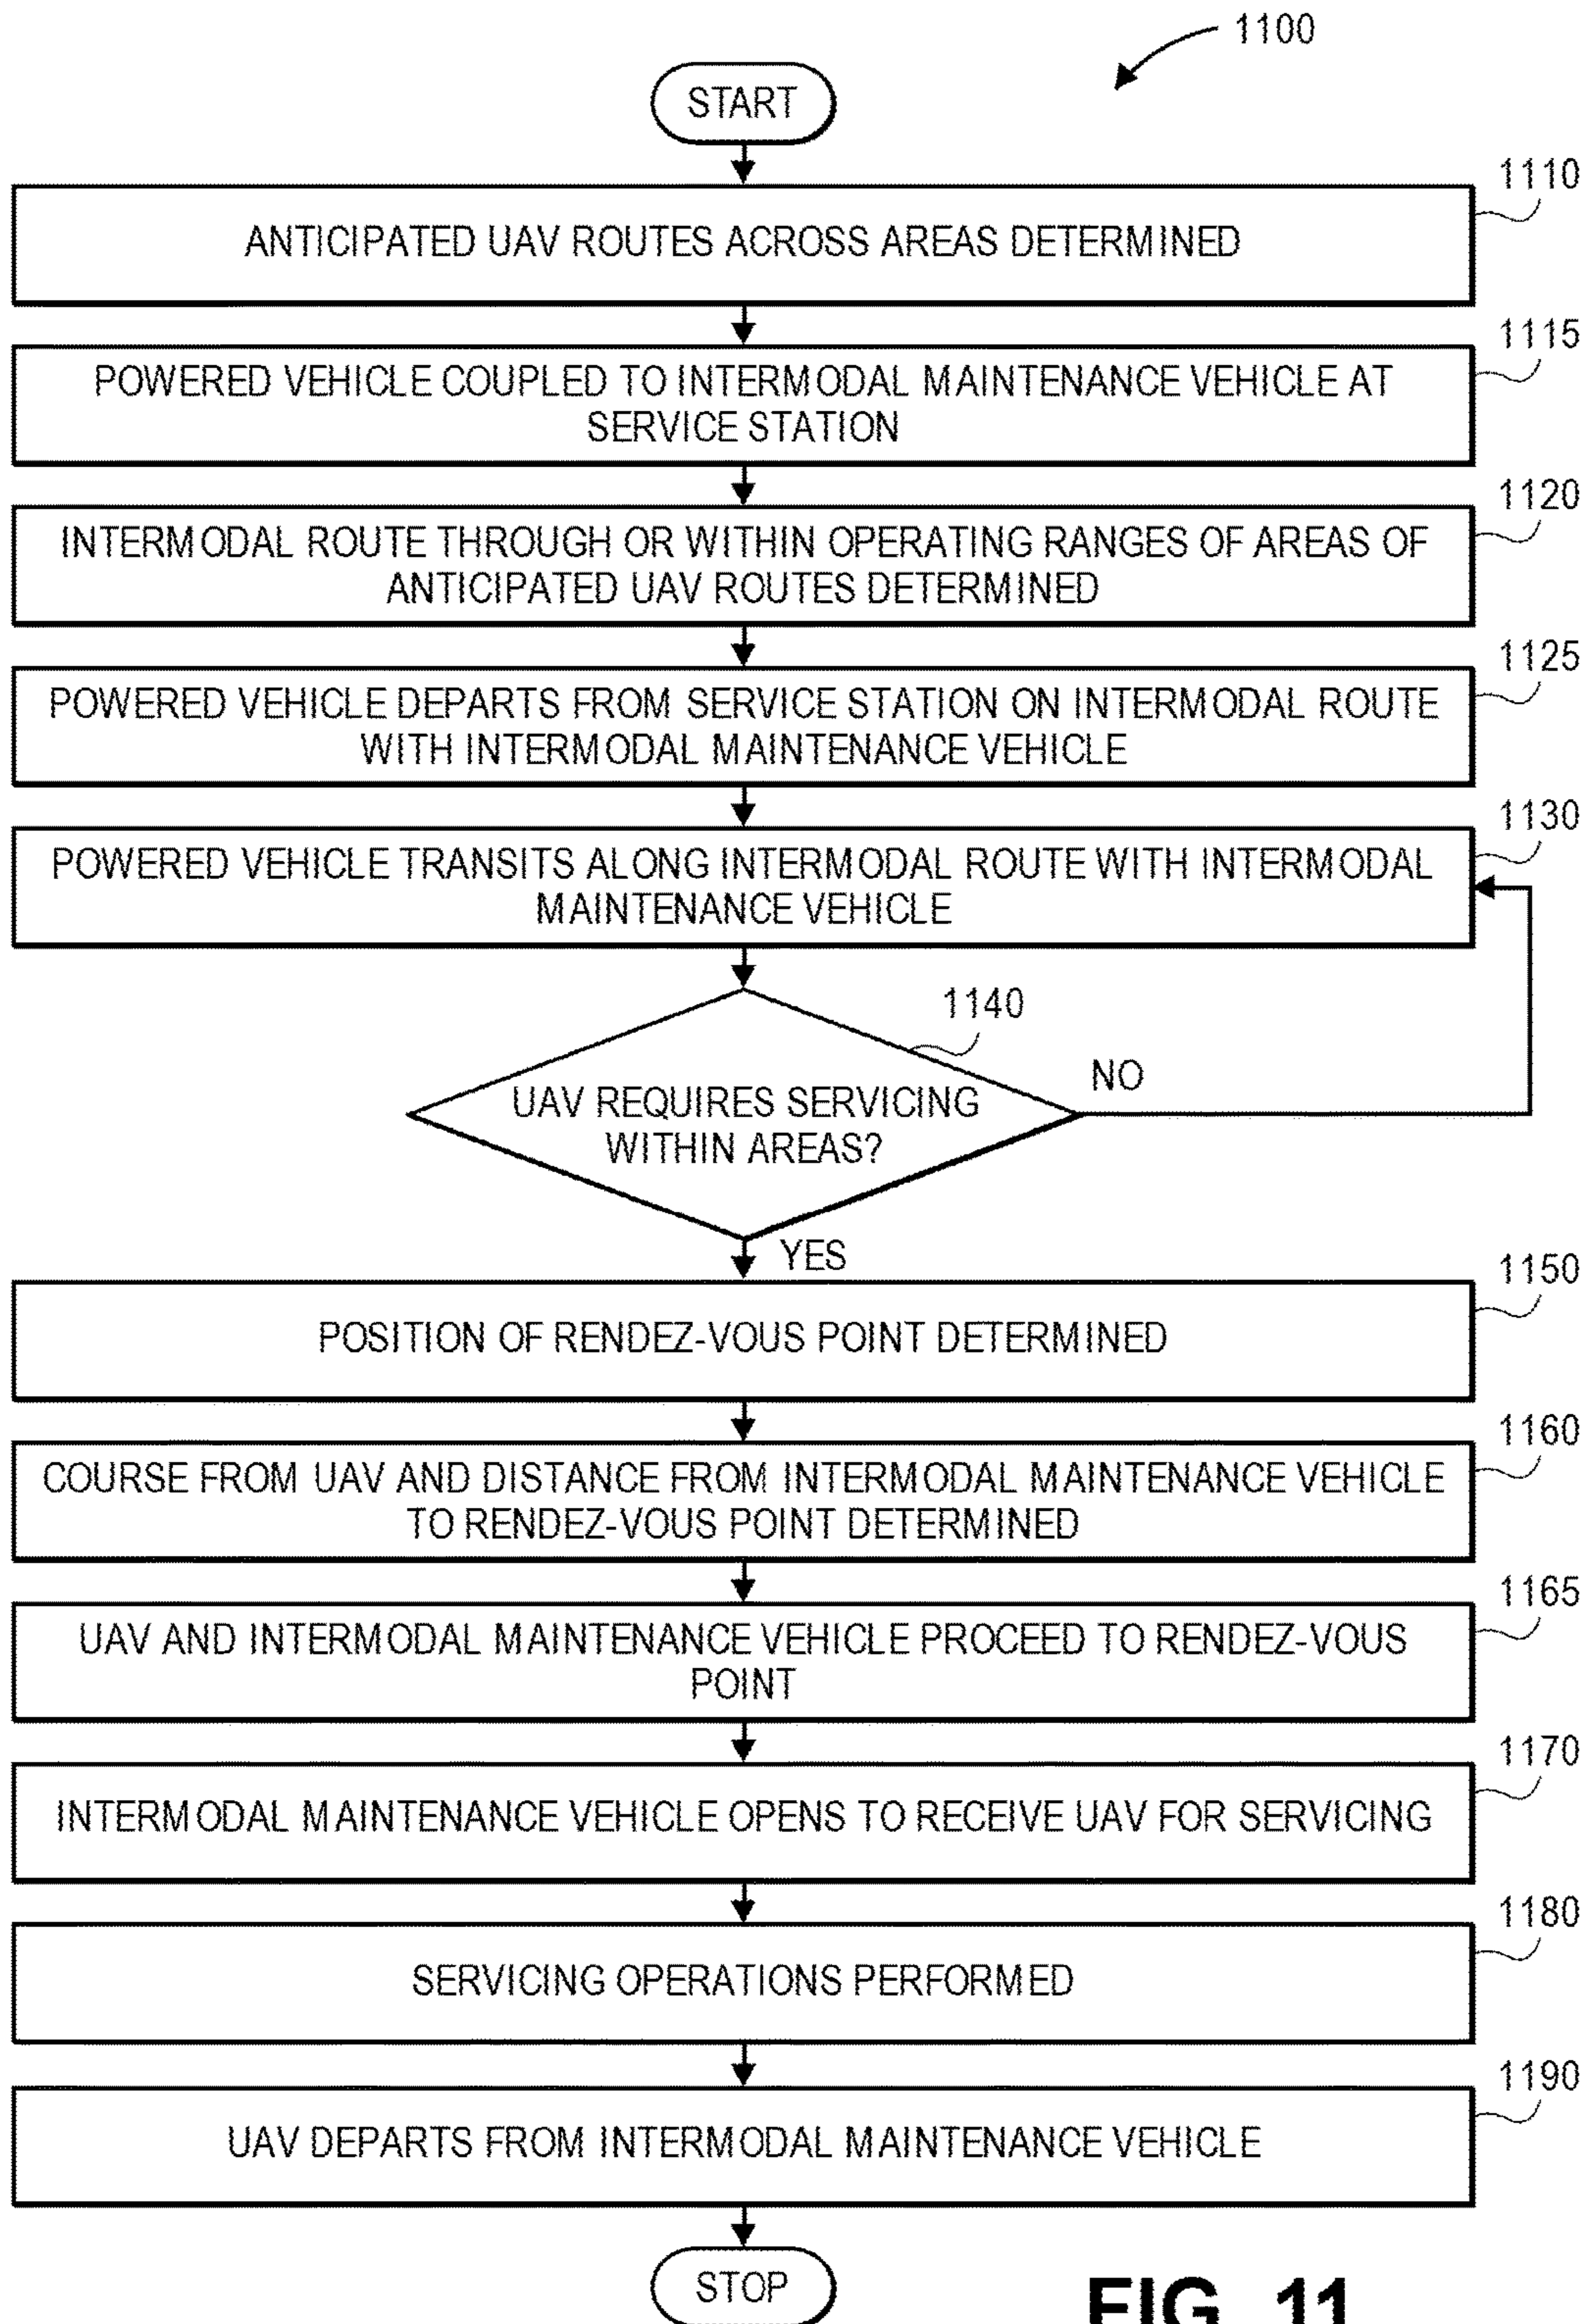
1100

START

1110
ANTICIPATED UAV ROUTES ACROSS AREAS DETERMINED

1115
POWERED VEHICLE COUPLED TO INTERMODAL MAINTENANCE VEHICLE AT SERVICE STATION

1120
INTERMODAL ROUTE THROUGH OR WITHIN OPERATING RANGES OF AREAS OF ANTICIPATED UAV ROUTES DETERMINED

1125
POWERED VEHICLE DEPARTS FROM SERVICE STATION ON INTERMODAL ROUTE WITH INTERMODAL MAINTENANCE VEHICLE

1130
POWERED VEHICLE TRANSITS ALONG INTERMODAL ROUTE WITH INTERMODAL MAINTENANCE VEHICLE

1140
UAV REQUIRES SERVICING WITHIN AREAS?

NO

YES

1150
POSITION OF RENDEZ-VOUS POINT DETERMINED

1160
COURSE FROM UAV AND DISTANCE FROM INTERMODAL MAINTENANCE VEHICLE TO RENDEZ-VOUS POINT DETERMINED

1165
UAV AND INTERMODAL MAINTENANCE VEHICLE PROCEED TO RENDEZ-VOUS POINT

1170
INTERMODAL MAINTENANCE VEHICLE OPENS TO RECEIVE UAV FOR SERVICING

1180
SERVICING OPERATIONS PERFORMED

1190
UAV DEPARTS FROM INTERMODAL MAINTENANCE VEHICLE

STOP

FIG. 11